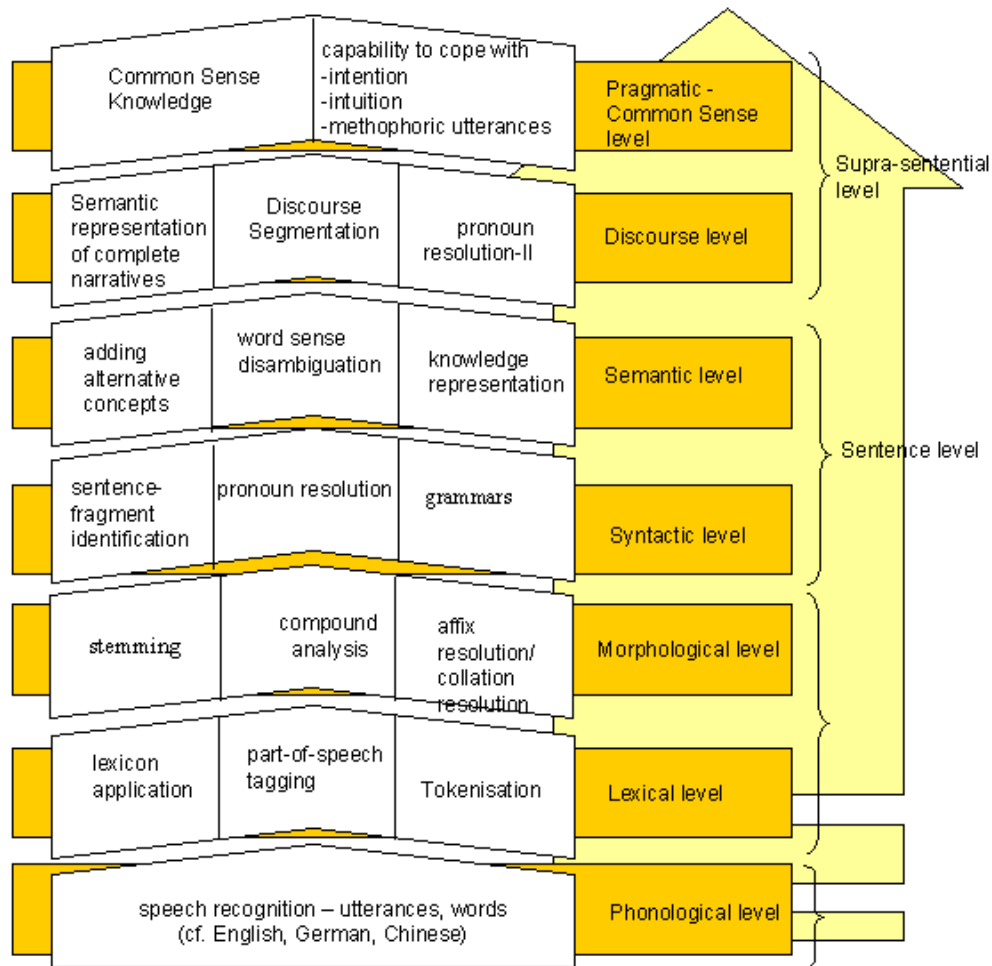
Common Sense Knowledge

capability to cope with
-intention
-intuition
-methophoric utterances

Pragmatic - Common Sense level

Supra-sentential level

Semantic representation of complete narratives

Discourse Segmentation

pronoun resolution-II

Discourse level

adding alternative concepts

word sense disambiguation

knowledge representation

Semantic level

Sentence level

sentence-fragment identification

pronoun resolution

grammars

Syntactic level

stemming

compound analysis

affix resolution/ collation resolution

Morphological level

lexicon application

part-of-speech tagging

Tokenisation

Lexical level

speech recognition – utterances, words (cf. English, German, Chinese)

Phonological level